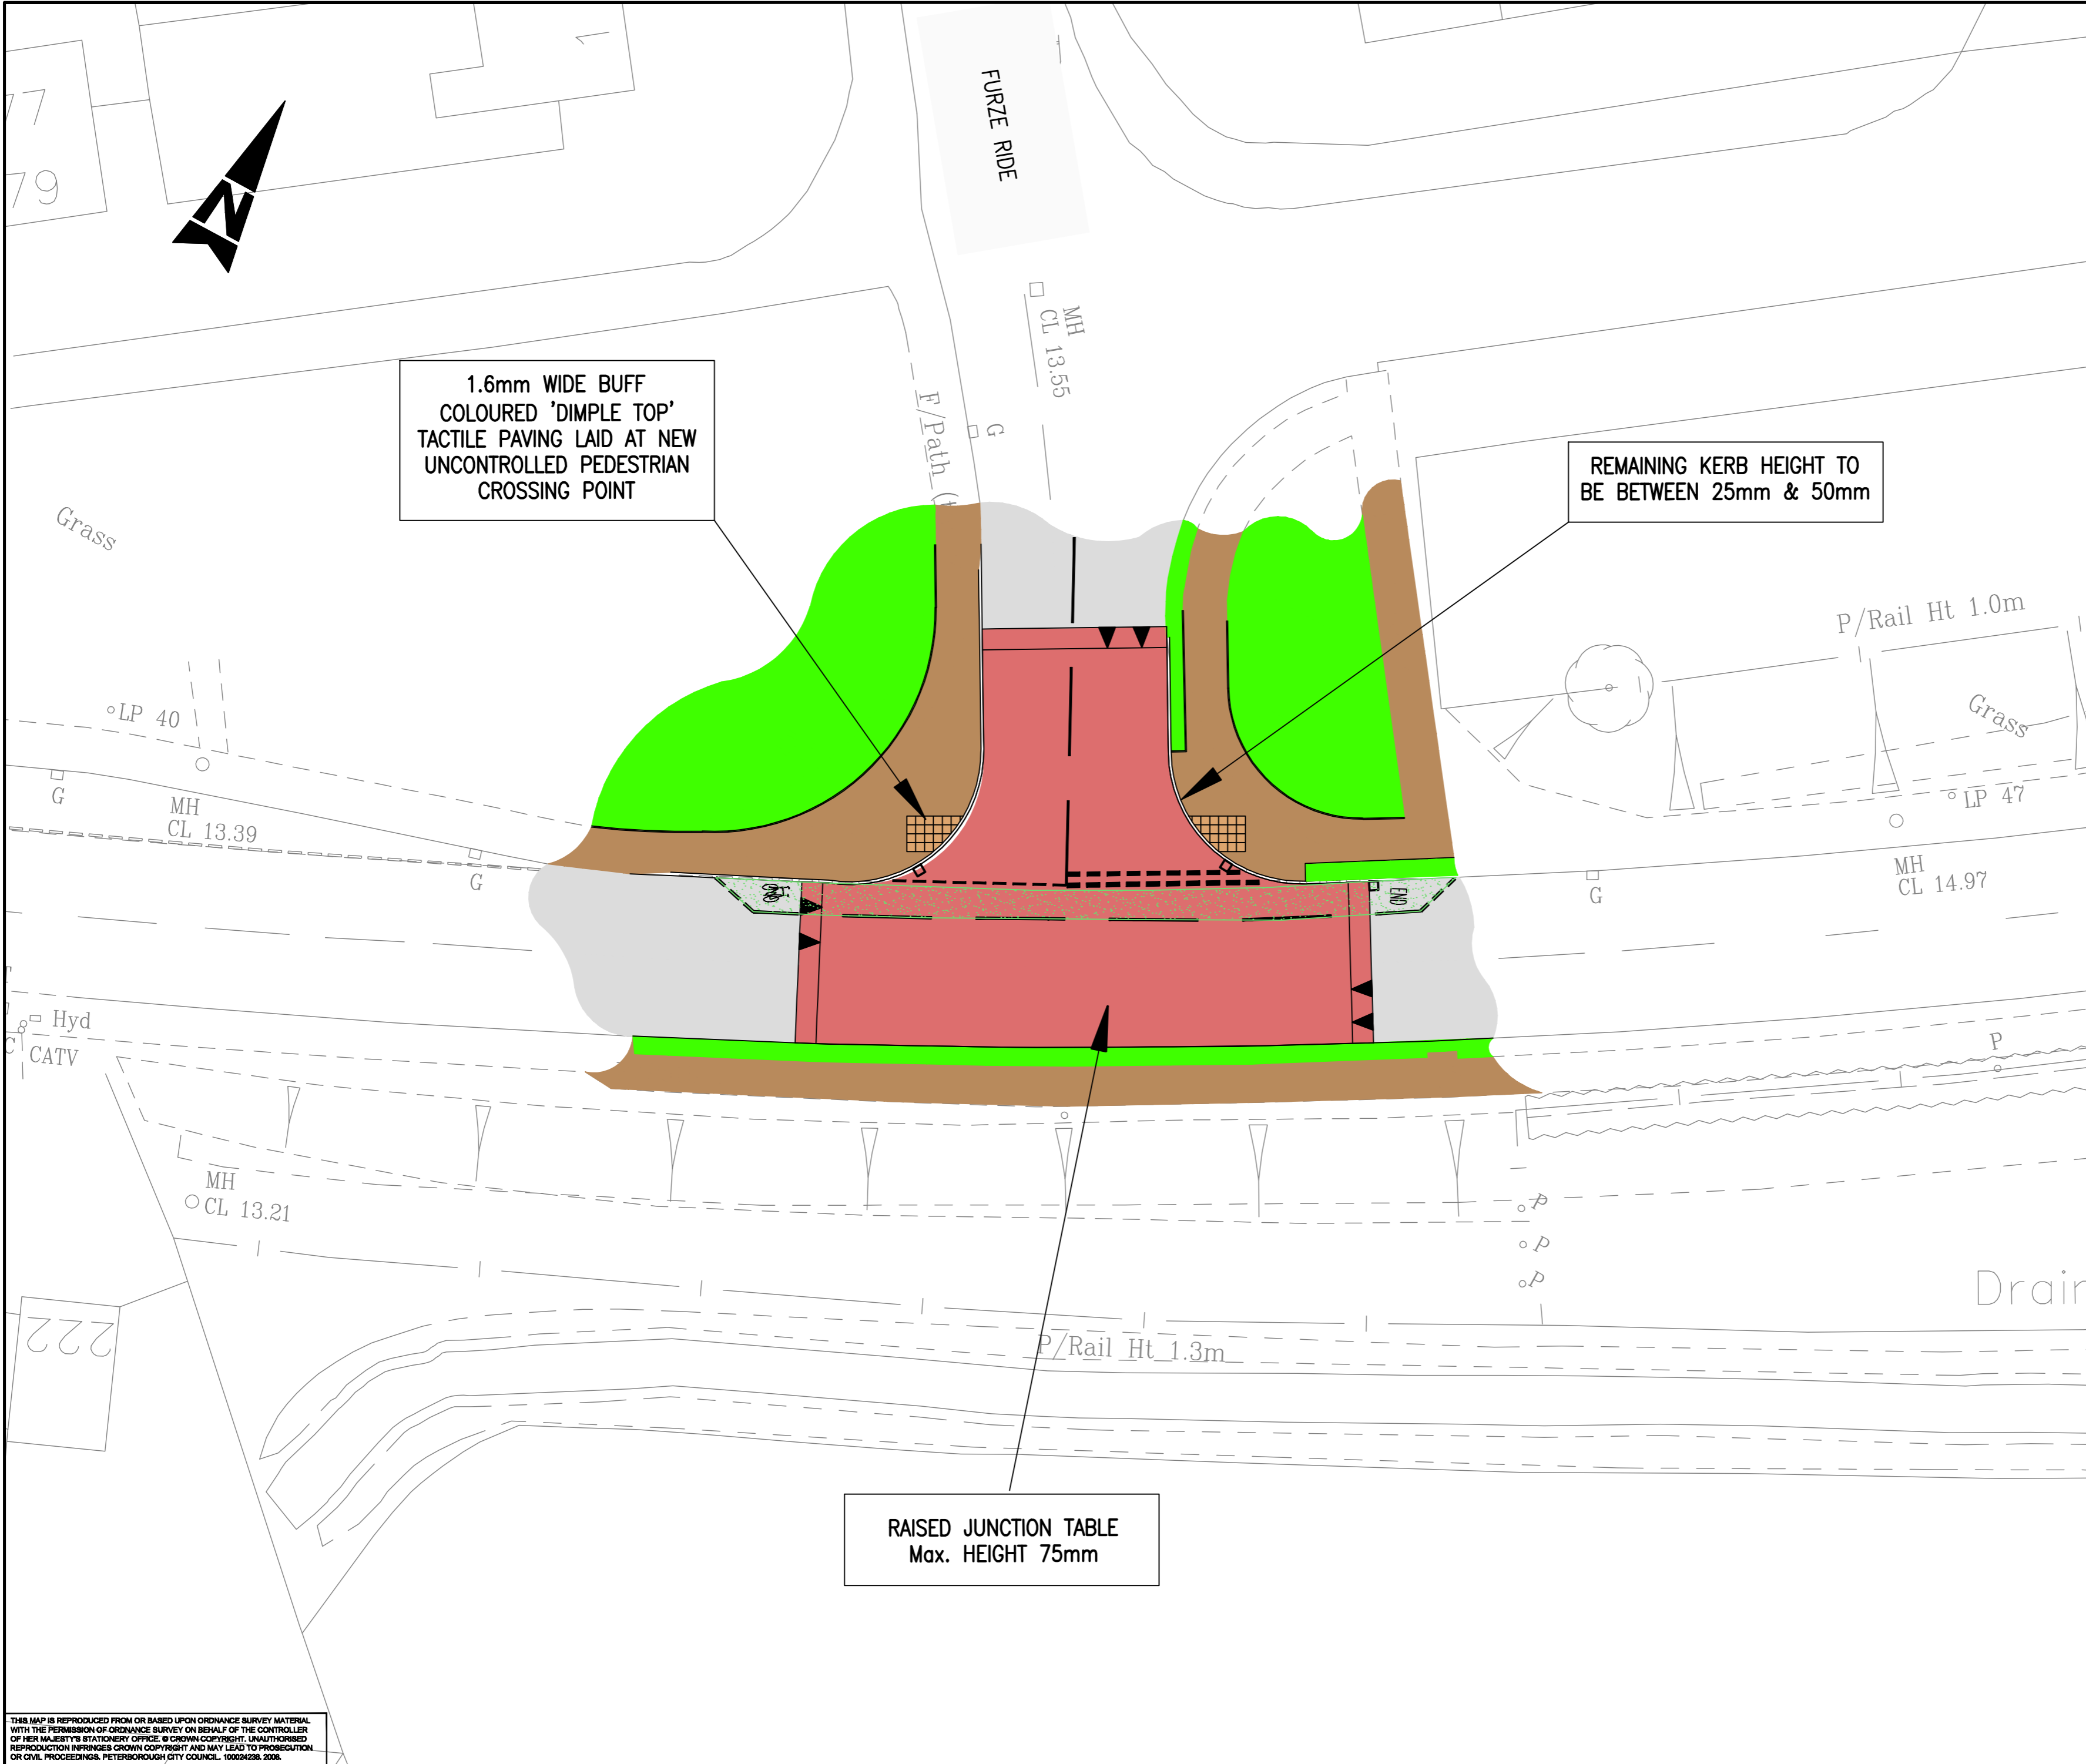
77
79
N
FURZE RIDE
1.6mm WIDE BUFF COLOURED 'DIMPLE TOP' TACTILE PAVING LAID AT NEW UNCONTROLLED PEDESTRIAN CROSSING POINT
MH CL 13.55
F/Path
G
REMAINING KERB HEIGHT TO BE BETWEEN 25mm & 50mm
Grass
P/Rail Ht 1.0m
Grass
LP 40
G
MH CL 13.39
G
LP 47
MH CL 14.97
G
END
Hyd
CATV
P
MH CL 13.21
P
P
P
Drain
222
P/Rail Ht 1.3m
RAISED JUNCTION TABLE Max. HEIGHT 75mm
THIS MAP IS REPRODUCED FROM OR BASED UPON ORDNANCE SURVEY MATERIAL WITH THE PERMISSION OF ORDNANCE SURVEY ON BEHALF OF THE CONTROLLER OF HER MAJESTY'S STATIONERY OFFICE. © CROWN COPYRIGHT. UNAUTHORISED REPRODUCTION INFRINGES CROWN COPYRIGHT AND MAY LEAD TO PROSECUTION OR CIVIL PROCEEDINGS. PETERBOROUGH CITY COUNCIL. 100024236. 2006.